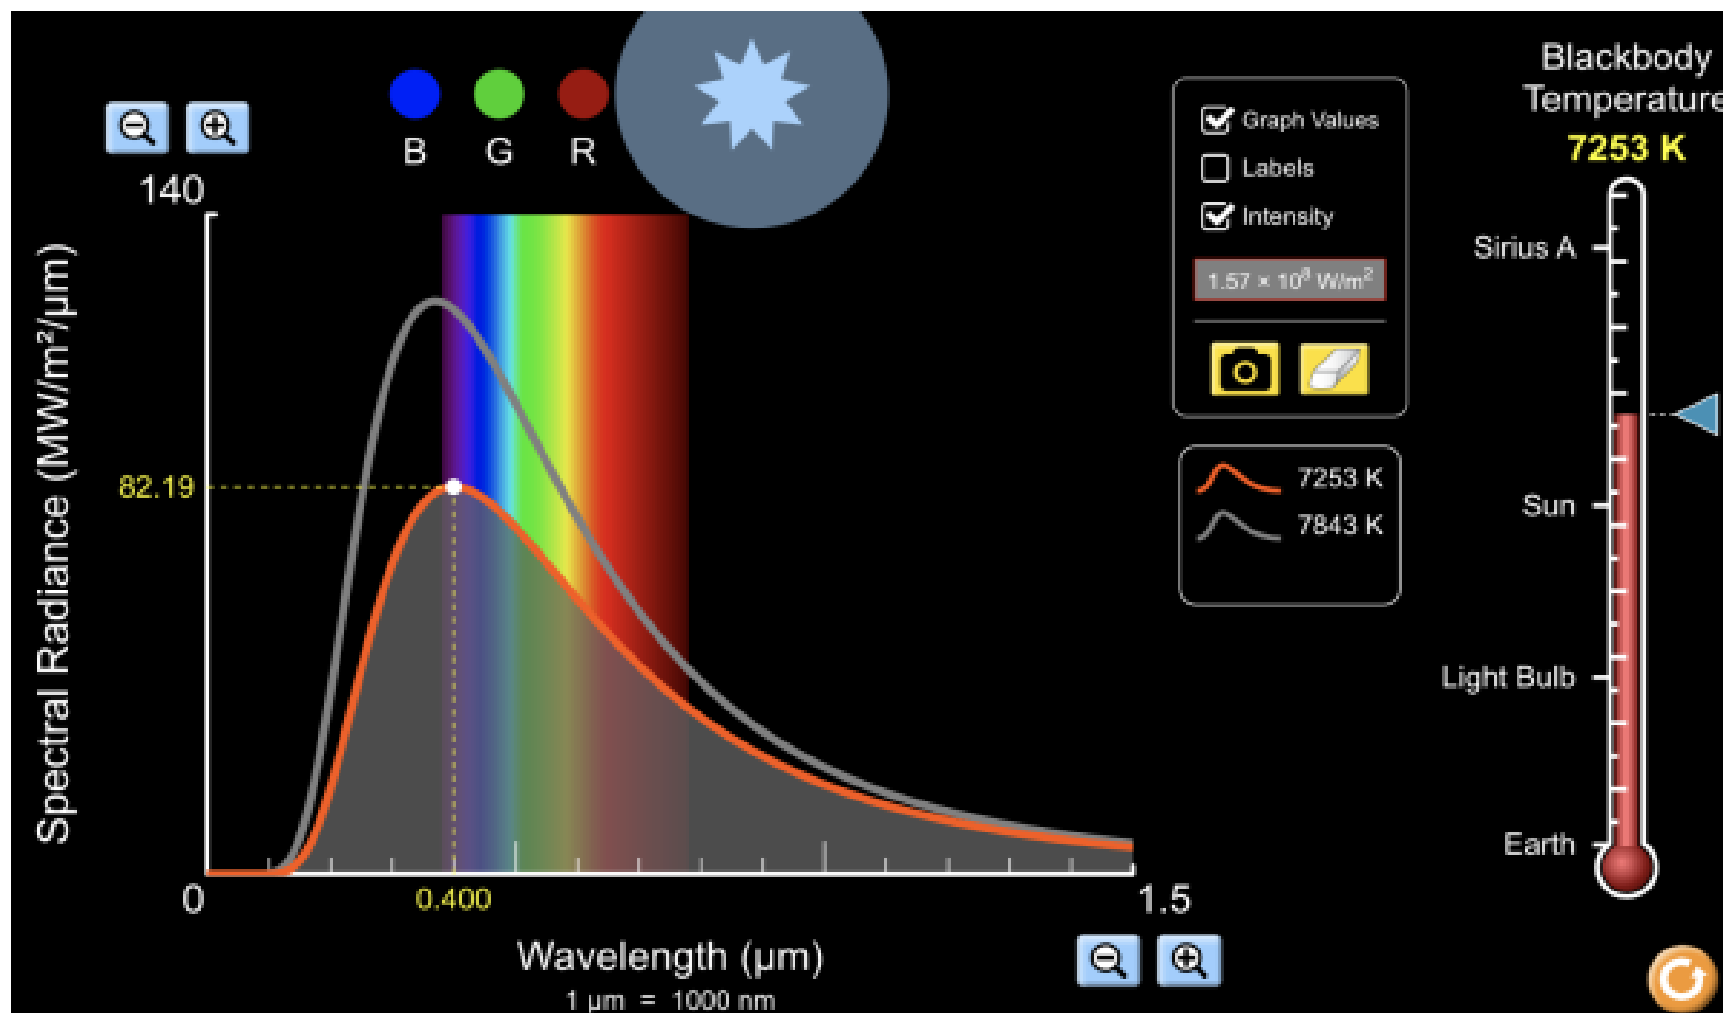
B G R

140

Spectral Radiance (MW/m²/μm)

82.19

0

0.400

1.5

Wavelength (μm)

1 μm = 1000 nm

Graph Values

Labels

Intensity

$1.57 \times 10^{8}$ W/m²

7253 K

7843 K

Blackbody Temperature

7253 K

Sirius A

Sun

Light Bulb

Earth